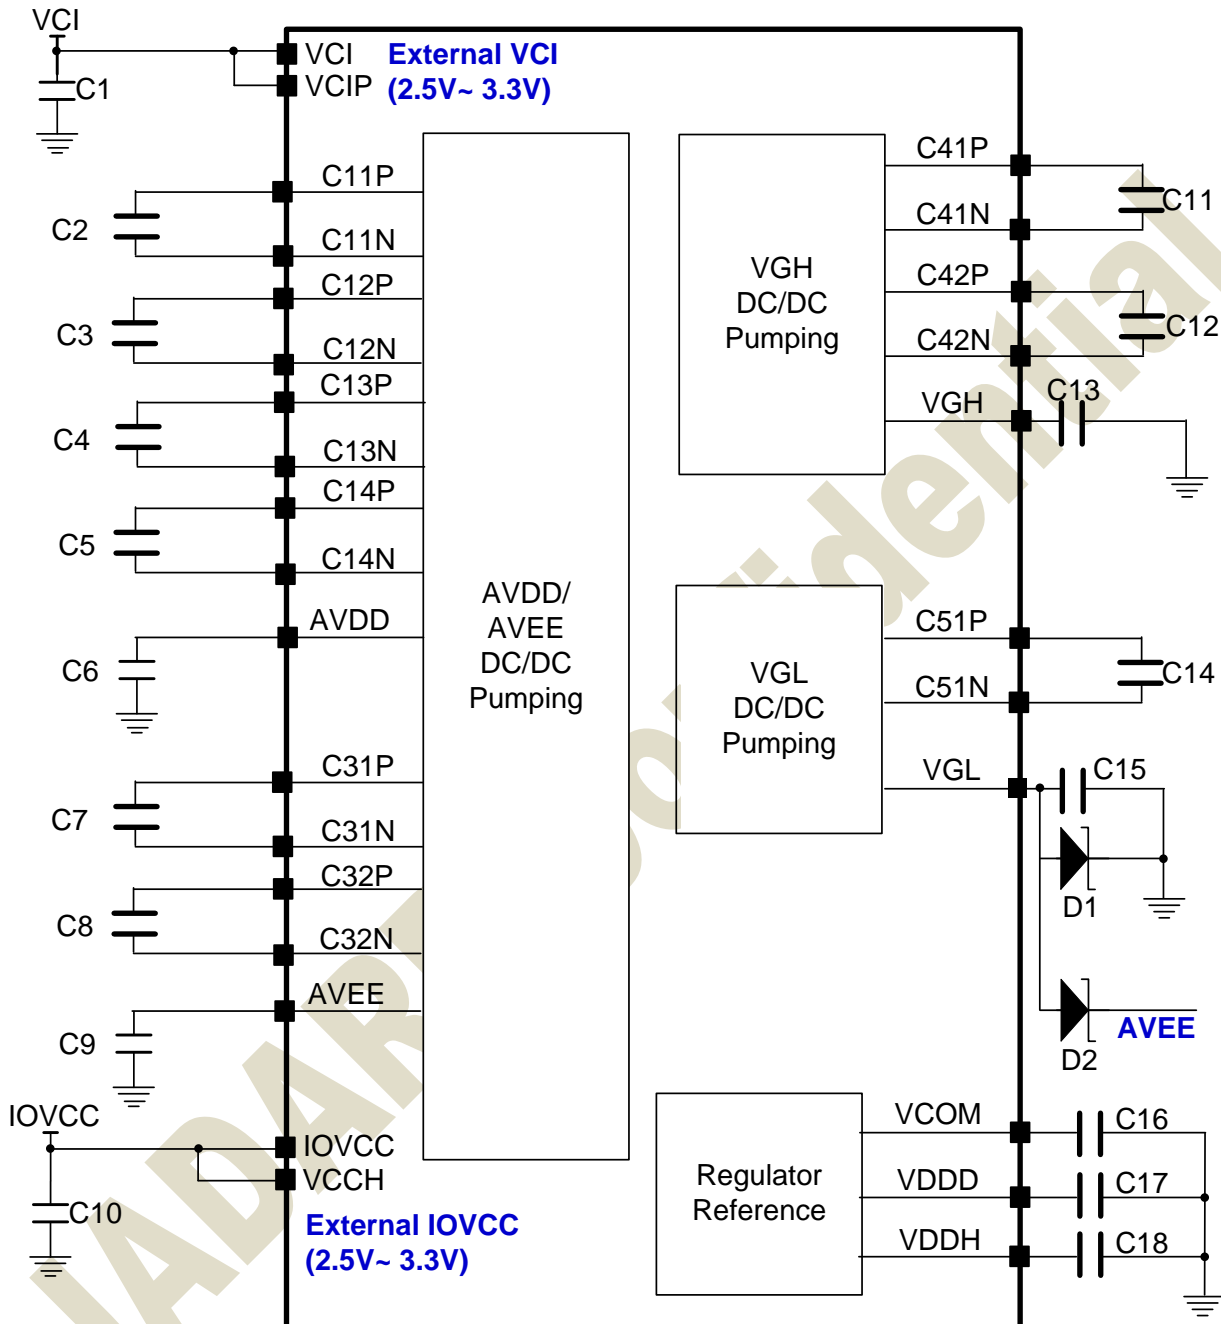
VCI
C1
VCI
VCIP
External VCI
(2.5V~ 3.3V)
C2
C11P
C11N
C3
C12P
C12N
C13P
C4
C13N
C14P
C5
C14N
AVDD
C6
AVDD/
AVEE
DC/DC
Pumping
C7
C31P
C31N
C32P
C8
C32N
AVEE
C9
IOVCC
IOVCC
VCCH
C10
External IOVCC
(2.5V~ 3.3V)
VGH
DC/DC
Pumping
C41P
C41N
C11
C42P
C42N
C12
VGH
C13
VGL
DC/DC
Pumping
C51P
C51N
C14
VGL
C15
D1
D2
AVEE
Regulator
Reference
VCOM
C16
VDDD
C17
VDDH
C18
IADAR Confidential